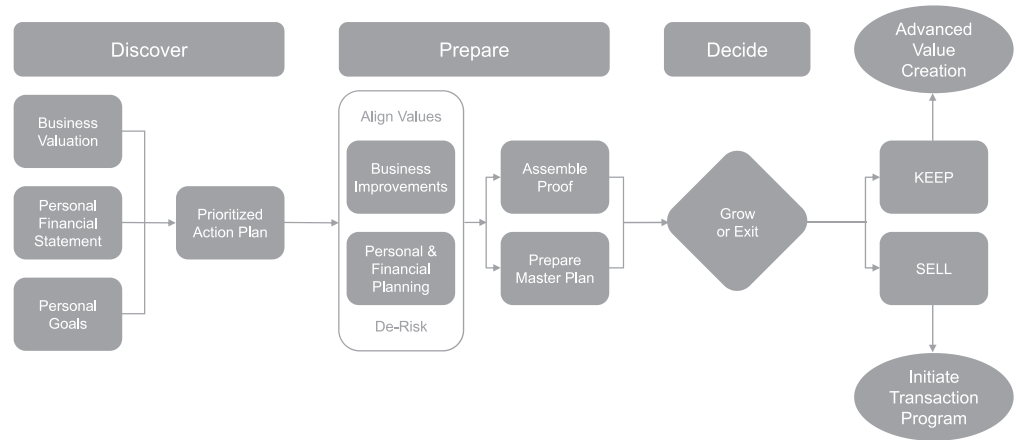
Discover

Prepare

Decide

Advanced Value Creation

Business Valuation

Personal Financial Statement

Personal Goals

Prioritized Action Plan

Align Values

Business Improvements

Personal & Financial Planning

De-Risk

Assemble Proof

Prepare Master Plan

Grow or Exit

KEEP

SELL

Initiate Transaction Program